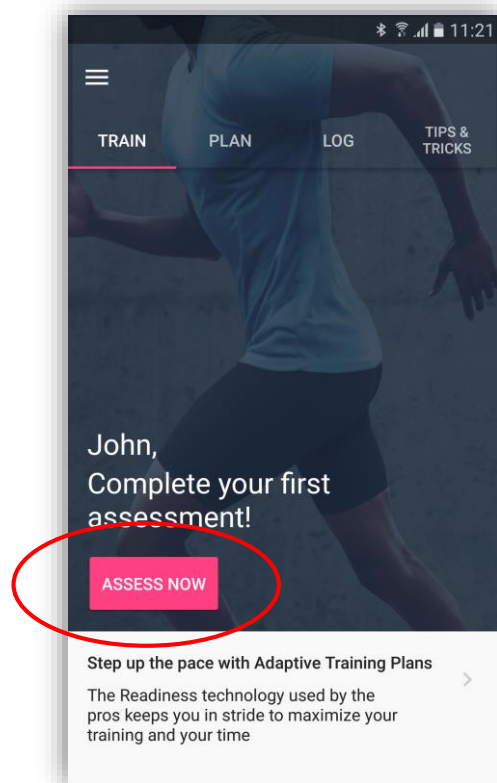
11:21

TRAIN PLAN LOG TIPS & TRICKS

John,
Complete your first assessment!

ASSESS NOW

Step up the pace with Adaptive Training Plans

The Readiness technology used by the pros keeps you in stride to maximize your training and your time